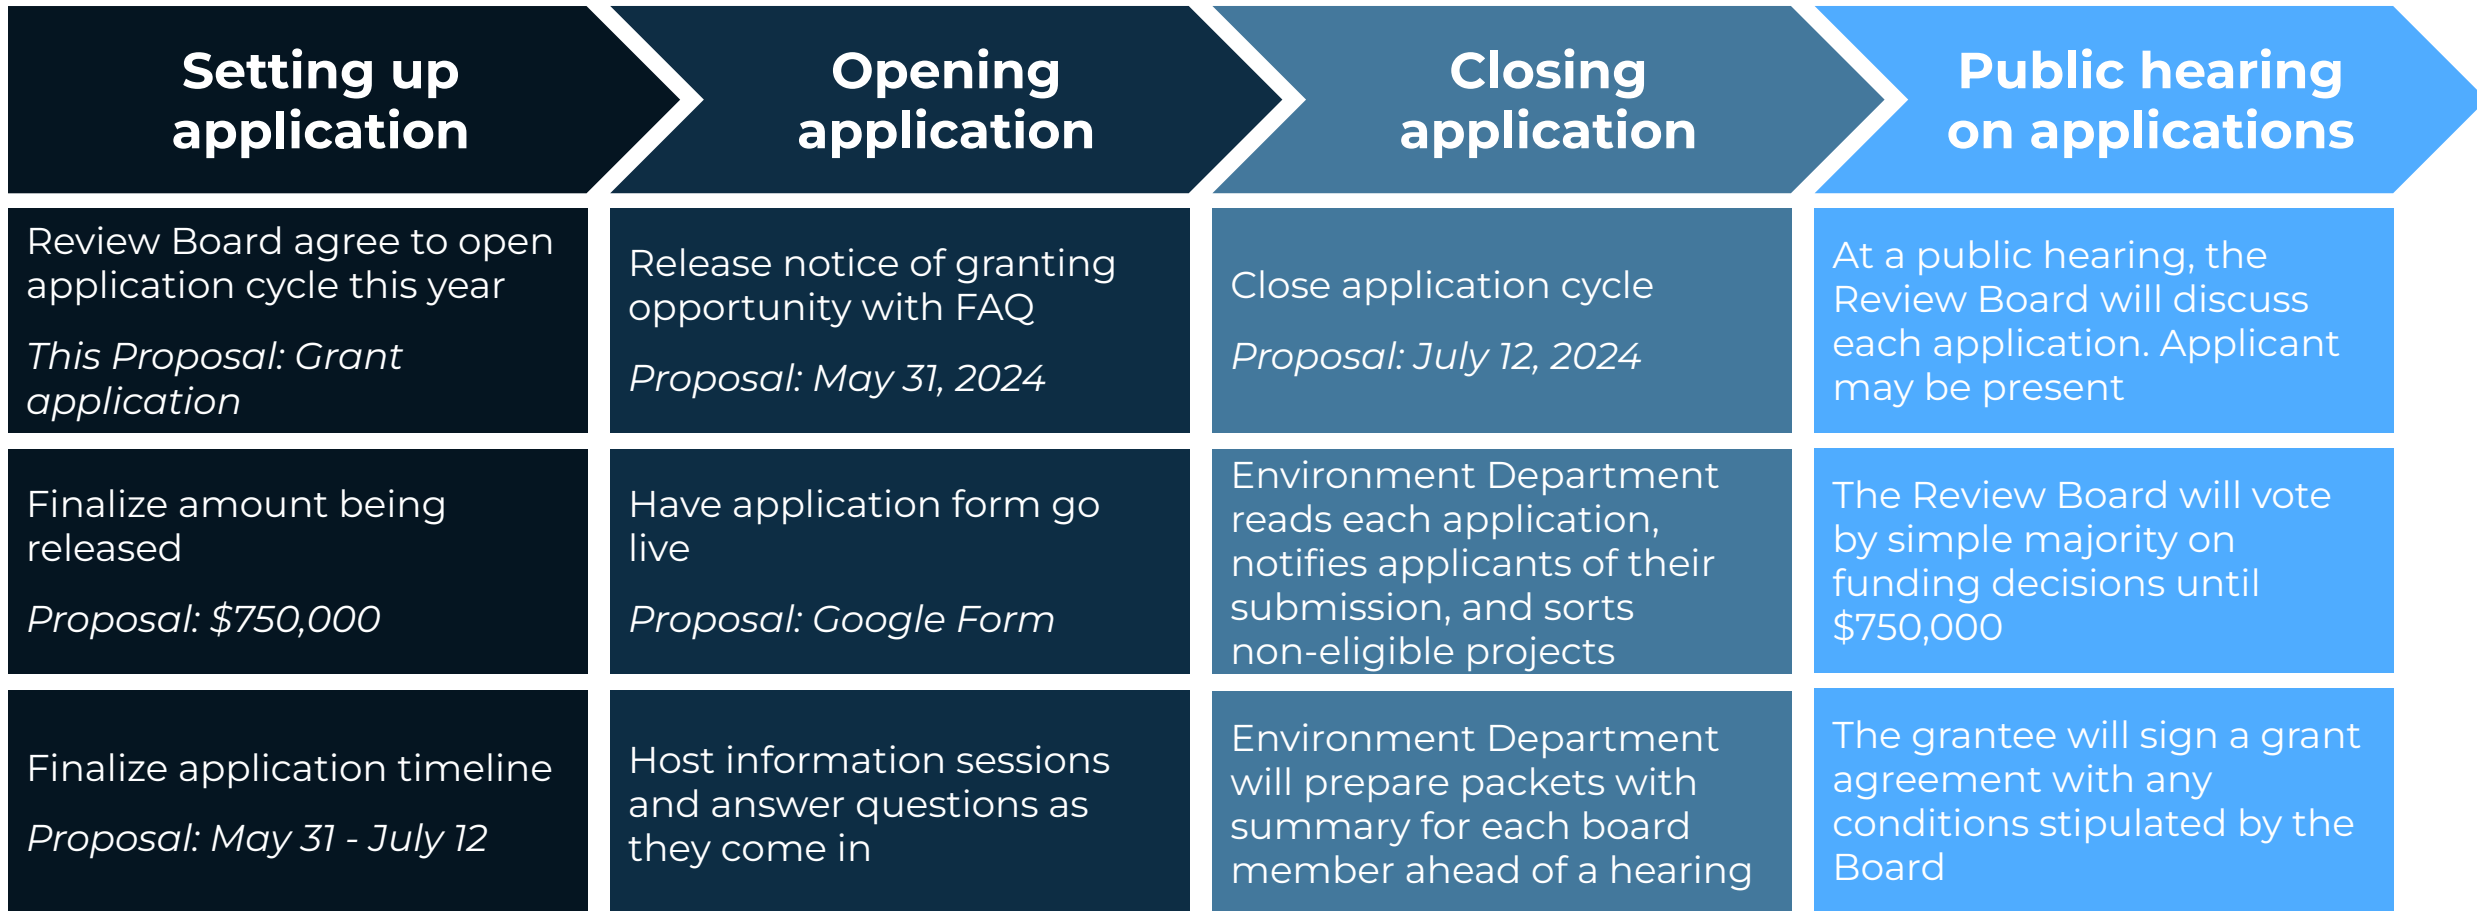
| Setting up application | Opening application | Closing application | Public hearing on applications |
|---|---|---|---|
| Review Board agree to open application cycle this year<br>*This Proposal: Grant application* | Release notice of granting opportunity with FAQ<br>*Proposal: May 31, 2024* | Close application cycle<br>*Proposal: July 12, 2024* | At a public hearing, the Review Board will discuss each application. Applicant may be present |
| Finalize amount being released<br>*Proposal: $750,000* | Have application form go live<br>*Proposal: Google Form* | Environment Department reads each application, notifies applicants of their submission, and sorts non-eligible projects | The Review Board will vote by simple majority on funding decisions until $750,000 |
| Finalize application timeline<br>*Proposal: May 31 - July 12* | Host information sessions and answer questions as they come in | Environment Department will prepare packets with summary for each board member ahead of a hearing | The grantee will sign a grant agreement with any conditions stipulated by the Board |